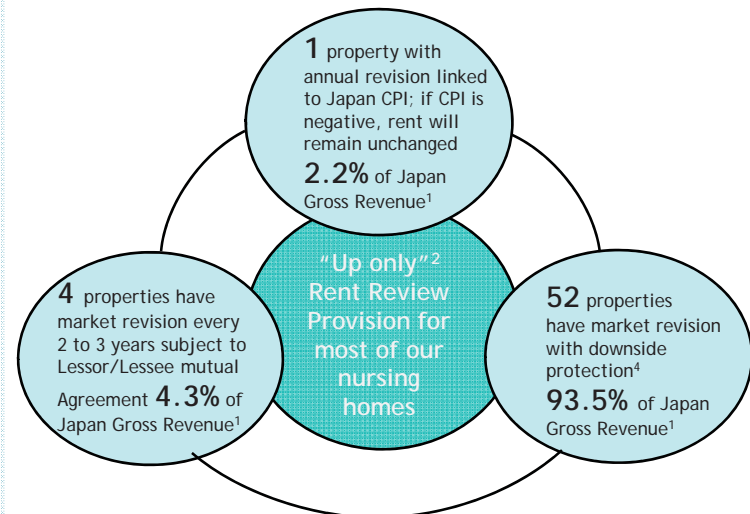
1 property with annual revision linked to Japan CPI; if CPI is negative, rent will remain unchanged

2.2% of Japan Gross Revenue$^1$

"Up only"$^2$ Rent Review Provision for most of our nursing homes

4 properties have market revision every 2 to 3 years subject to Lessor/Lessee mutual Agreement 4.3% of Japan Gross Revenue$^1$

52 properties have market revision with downside protection$^4$

93.5% of Japan Gross Revenue$^1$